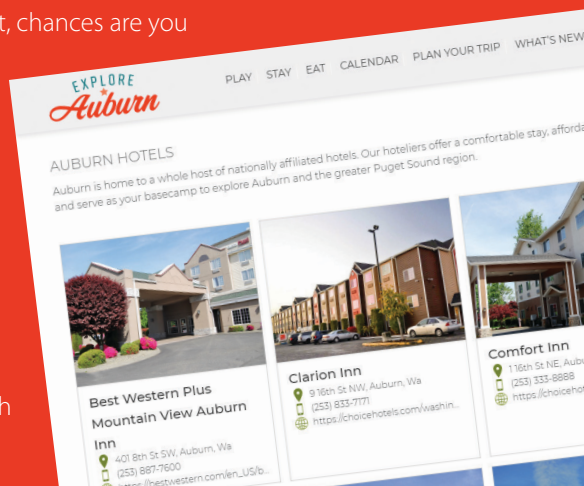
t, chances are you

h

EXPLORE Auburn

PLAY STAY EAT CALENDAR PLAN YOUR TRIP WHAT'S NEW

AUBURN HOTELS

Auburn is home to a whole host of nationally affiliated hotels. Our hoteliers offer a comfortable stay, afforda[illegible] and serve as your basecamp to explore Auburn and the greater Puget Sound region.

Best Western Plus Mountain View Auburn Inn

401 8th St SW, Auburn, Wa

(253) 887-7600

https://bestwestern.com/en_US/b...

Clarion Inn

9 16th St NW, Auburn, Wa

(253) 833-7171

https://choicehotels.com/washin...

Comfort Inn

1 16th St NE, Aub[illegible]

(253) 333-8888

https://choiceho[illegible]